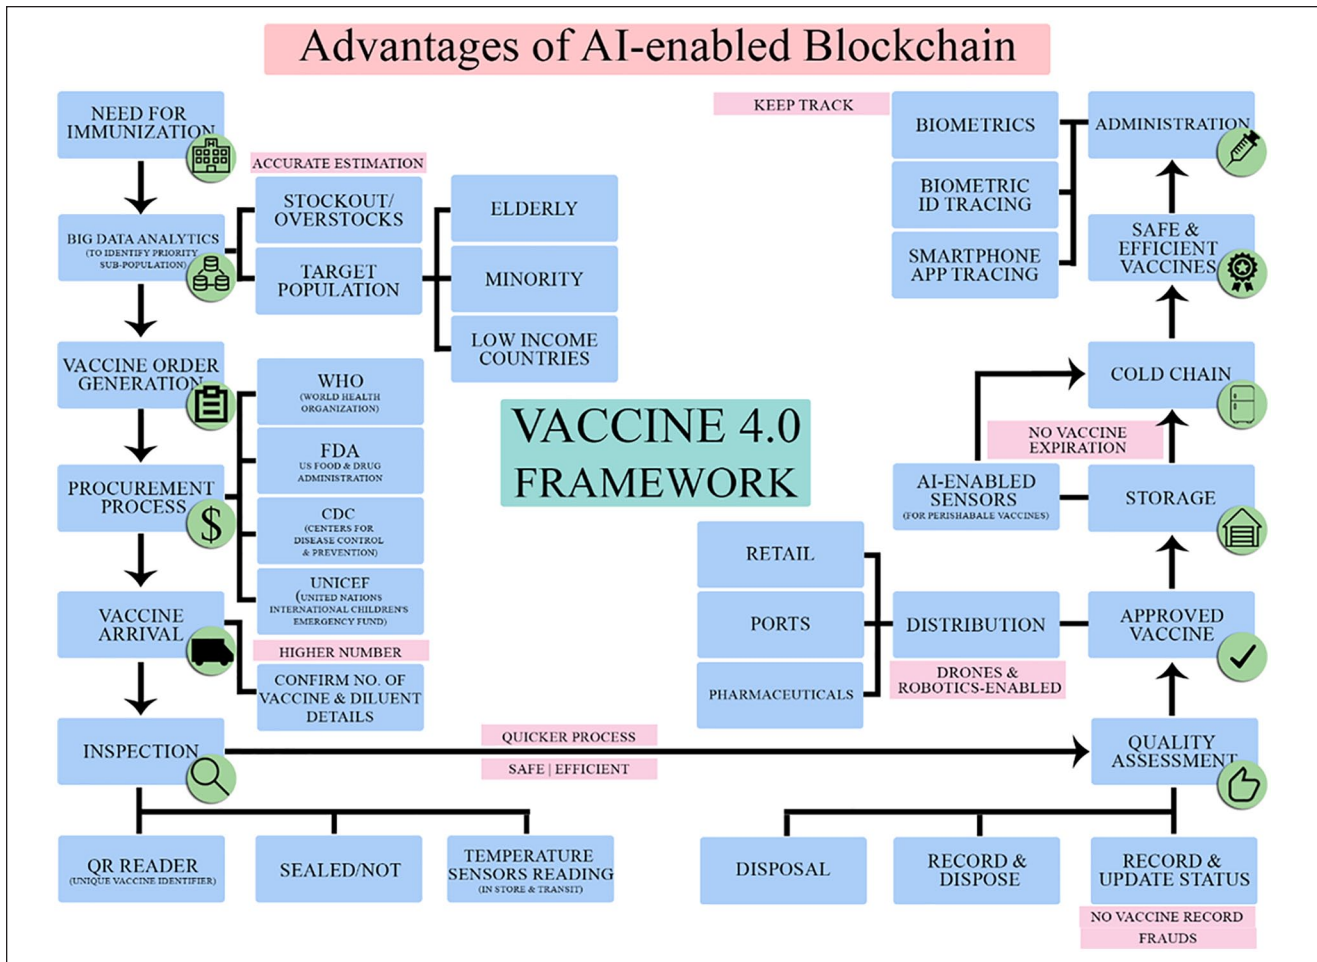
Advantages of AI-enabled Blockchain

NEED FOR IMMUNIZATION

ACCURATE ESTIMATION

BIG DATA ANALYTICS
(TO IDENTIFY PRIORITY SUB-POPULATION)

STOCKOUT/ OVERSTOCKS

TARGET POPULATION

ELDERLY

MINORITY

LOW INCOME COUNTRIES

VACCINE ORDER GENERATION

WHO
(WORLD HEALTH ORGANIZATION)

FDA
US FOOD & DRUG ADMINISTRATION

CDC
(CENTERS FOR DISEASE CONTROL & PREVENTION)

UNICEF
(UNITED NATIONS INTERNATIONAL CHILDREN'S EMERGENCY FUND)

PROCUREMENT PROCESS

VACCINE ARRIVAL

HIGHER NUMBER

CONFIRM NO. OF VACCINE & DILUENT DETAILS

INSPECTION

QUICKER PROCESS

SAFE | EFFICIENT

QR READER
(UNIQUE VACCINE IDENTIFIER)

SEALED/NOT

TEMPERATURE SENSORS READING
(IN STORE & TRANSIT)

VACCINE 4.0 FRAMEWORK

KEEP TRACK

BIOMETRICS

BIOMETRIC ID TRACING

SMARTPHONE APP TRACING

ADMINISTRATION

SAFE & EFFICIENT VACCINES

COLD CHAIN

NO VACCINE EXPIRATION

AI-ENABLED SENSORS
(FOR PERISHABALE VACCINES)

STORAGE

RETAIL

PORTS

PHARMACEUTICALS

DISTRIBUTION

DRONES & ROBOTICS-ENABLED

APPROVED VACCINE

QUALITY ASSESSMENT

DISPOSAL

RECORD & DISPOSE

RECORD & UPDATE STATUS

NO VACCINE RECORD

FRAUDS